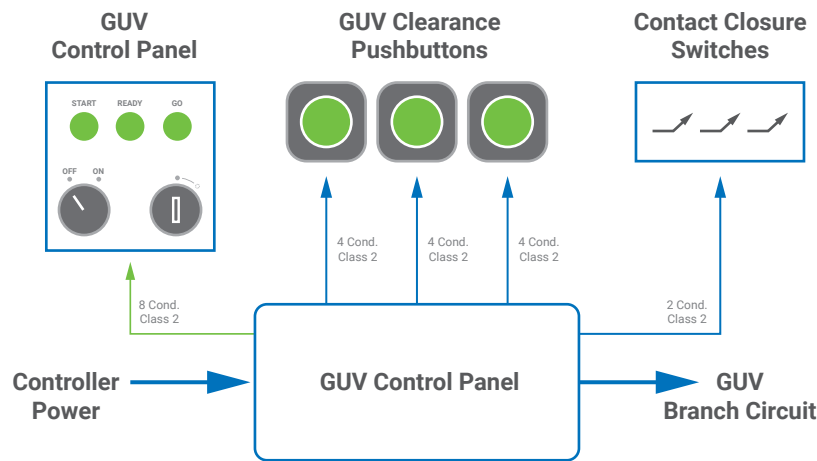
GUV Control Panel

GUV Clearance Pushbuttons

Contact Closure Switches

START READY GO

OFF ON

4 Cond. Class 2

4 Cond. Class 2

4 Cond. Class 2

8 Cond. Class 2

2 Cond. Class 2

Controller Power

GUV Control Panel

GUV Branch Circuit